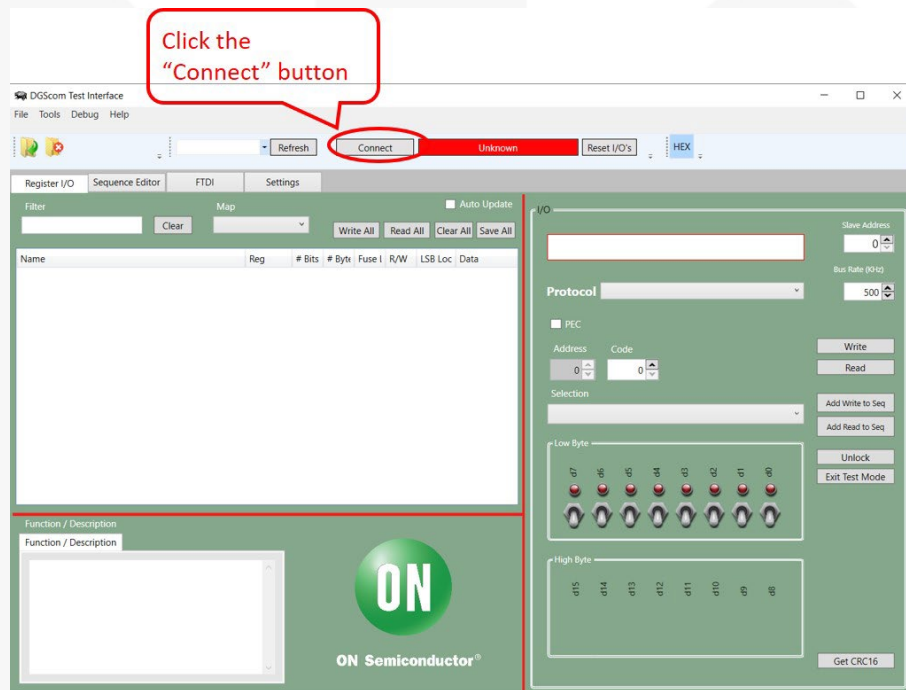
Click the "Connect" button

DGScom Test Interface

File Tools Debug Help

Refresh Connect Unknown Reset I/O's HEX

Register I/O Sequence Editor FTDI Settings

Filter Map Auto Update

Clear Write All Read All Clear All Save All

| Name | Reg | # Bits | # Byte | Fuse I | R/W | LSB Loc | Data |
|---|---|---|---|---|---|---|---|

Function / Description

Function / Description

ON

ON Semiconductor®

I/O

Slave Address 0

Bus Rate (KHz) 500

Protocol

PEC

Address Code

0 0

Selection

Write

Read

Add Write to Seq

Add Read to Seq

Low Byte

d7 d6 d5 d4 d3 d2 d1 d0

Unlock

Exit Test Mode

High Byte

d15 d14 d13 d12 d11 d10 d9 d8

Get CRC16